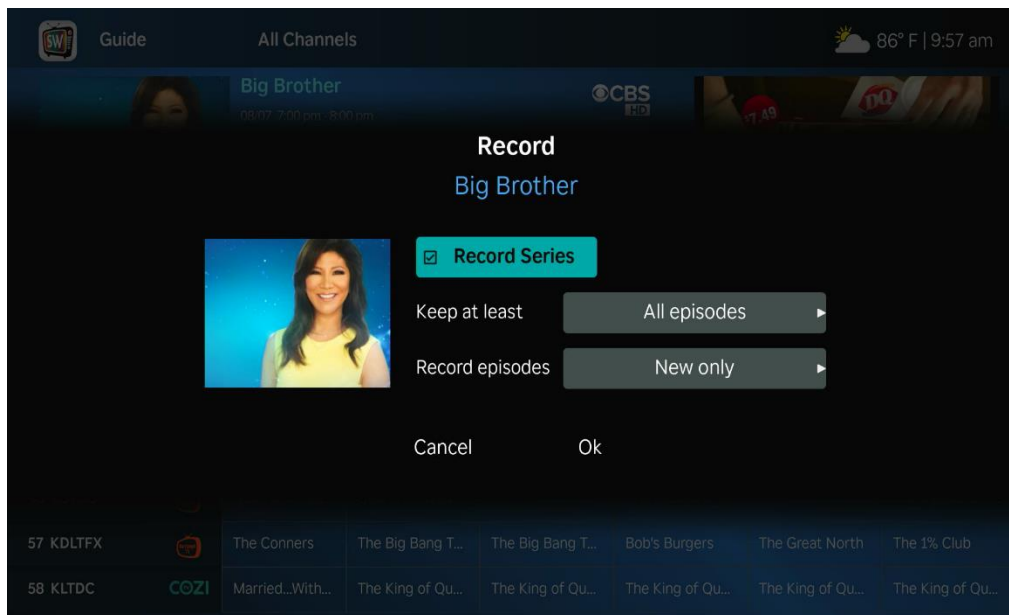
SW Guide All Channels 86° F | 9:57 am

Big Brother
08/07 7:00 pm - 8:00 pm
CBS HD

Record
Big Brother

Record Series
Keep at least All episodes
Record episodes New only

Cancel Ok

| 57 KDLTFX | | The Conners | The Big Bang T... | The Big Bang T... | Bob's Burgers | The Great North | The 1% Club |
|---|---|---|---|---|---|---|---|
| 58 KLTDC | COZI | Married...With... | The King of Qu... | The King of Qu... | The King of Qu... | The King of Qu... | The King of Qu... |